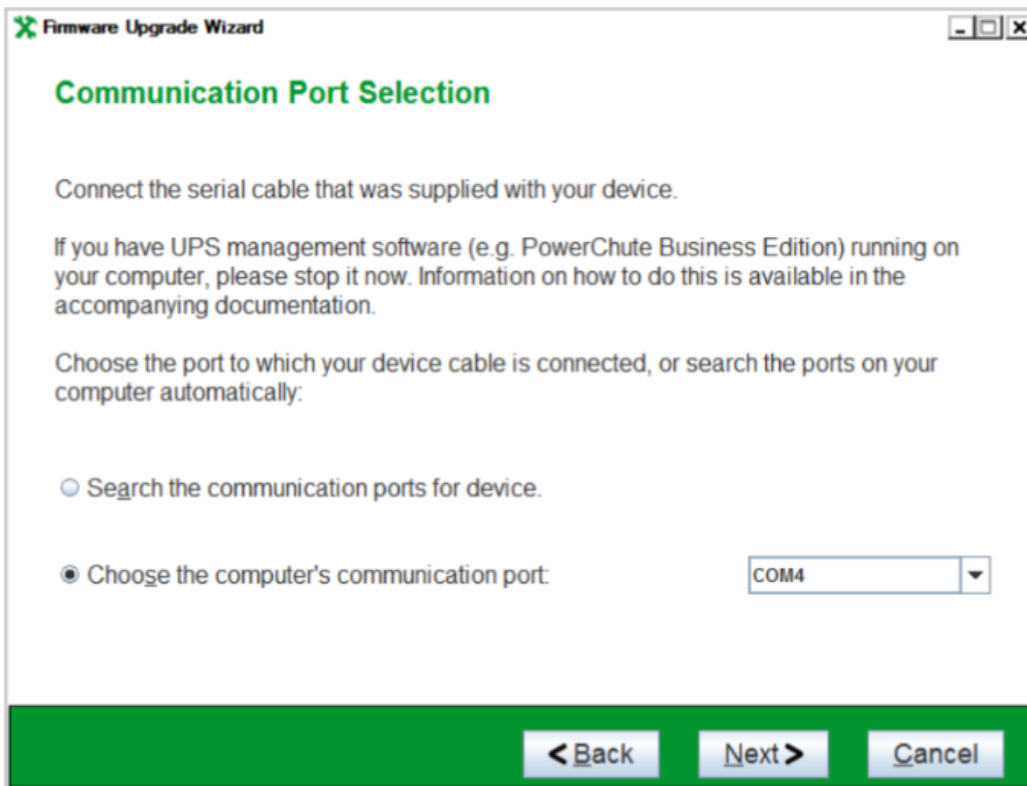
Firmware Upgrade Wizard

Communication Port Selection

Connect the serial cable that was supplied with your device.

If you have UPS management software (e.g. PowerChute Business Edition) running on your computer, please stop it now. Information on how to do this is available in the accompanying documentation.

Choose the port to which your device cable is connected, or search the ports on your computer automatically:

Search the communication ports for device.

Choose the computer's communication port:

COM4

< Back

Next >

Cancel